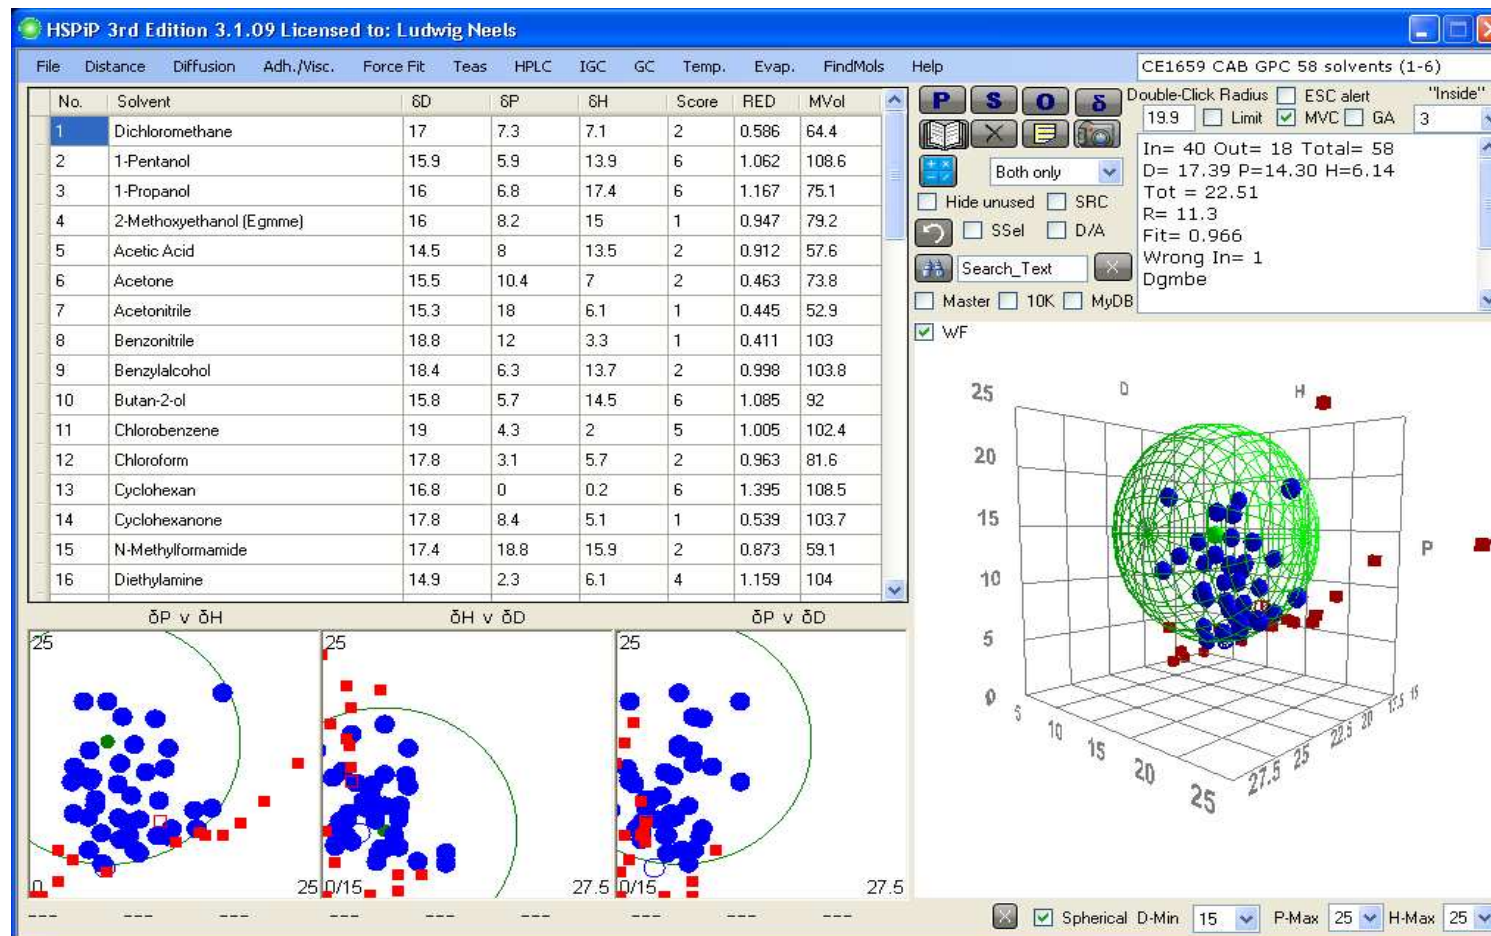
HSPiP 3rd Edition 3.1.09 Licensed to: Ludwig Neels

File Distance Diffusion Adh./Visc. Force Fit Teas HPLC IGC GC Temp. Evap. FindMols Help

CE1659 CAB GPC 58 solvents (1-6)

| No. | Solvent | δD | δP | δH | Score | RED | MVol |
|---|---|---|---|---|---|---|---|
| 1 | Dichloromethane | 17 | 7.3 | 7.1 | 2 | 0.586 | 64.4 |
| 2 | 1-Pentanol | 15.9 | 5.9 | 13.9 | 6 | 1.062 | 108.6 |
| 3 | 1-Propanol | 16 | 6.8 | 17.4 | 6 | 1.167 | 75.1 |
| 4 | 2-Methoxyethanol (Egmme) | 16 | 8.2 | 15 | 1 | 0.947 | 79.2 |
| 5 | Acetic Acid | 14.5 | 8 | 13.5 | 2 | 0.912 | 57.6 |
| 6 | Acetone | 15.5 | 10.4 | 7 | 2 | 0.463 | 73.8 |
| 7 | Acetonitrile | 15.3 | 18 | 6.1 | 1 | 0.445 | 52.9 |
| 8 | Benzonitrile | 18.8 | 12 | 3.3 | 1 | 0.411 | 103 |
| 9 | Benzylalcohol | 18.4 | 6.3 | 13.7 | 2 | 0.998 | 103.8 |
| 10 | Butan-2-ol | 15.8 | 5.7 | 14.5 | 6 | 1.085 | 92 |
| 11 | Chlorobenzene | 19 | 4.3 | 2 | 5 | 1.005 | 102.4 |
| 12 | Chloroform | 17.8 | 3.1 | 5.7 | 2 | 0.963 | 81.6 |
| 13 | Cyclohexan | 16.8 | 0 | 0.2 | 6 | 1.395 | 108.5 |
| 14 | Cyclohexanone | 17.8 | 8.4 | 5.1 | 1 | 0.539 | 103.7 |
| 15 | N-Methylformamide | 17.4 | 18.8 | 15.9 | 2 | 0.873 | 59.1 |
| 16 | Diethylamine | 14.9 | 2.3 | 6.1 | 4 | 1.159 | 104 |

P S O δ

Double-Click Radius ESC alert "Inside"
19.9 Limit MVC GA 3
Both only
Hide unused SRC
SSel D/A
Search_Text
Master 10K MyDB
WF

In= 40 Out= 18 Total= 58
D= 17.39 P=14.30 H=6.14
Tot = 22.51
R= 11.3
Fit= 0.966
Wrong In= 1
Dgmbe

δP v δH
25
0 25
δH v δD
25
0/15 27.5
δP v δD
25
0/15 27.5

25 20 15 10 5 0
D H P
5 10 15 20 25
27.5 25 22.5 20 17.5 15

--- --- --- --- --- --- --- --- ---

Spherical D-Min 15 P-Max 25 H-Max 25